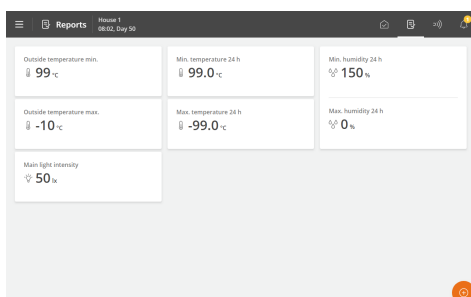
Reports House 1
08:02, Day 50

Outside temperature min.
99 °C

Min. temperature 24 h
99.0 °C

Min. humidity 24 h
150 %

Outside temperature max.
-10 °C

Max. temperature 24 h
-99.0 °C

Max. humidity 24 h
0 %

Main light intensity
50 lx